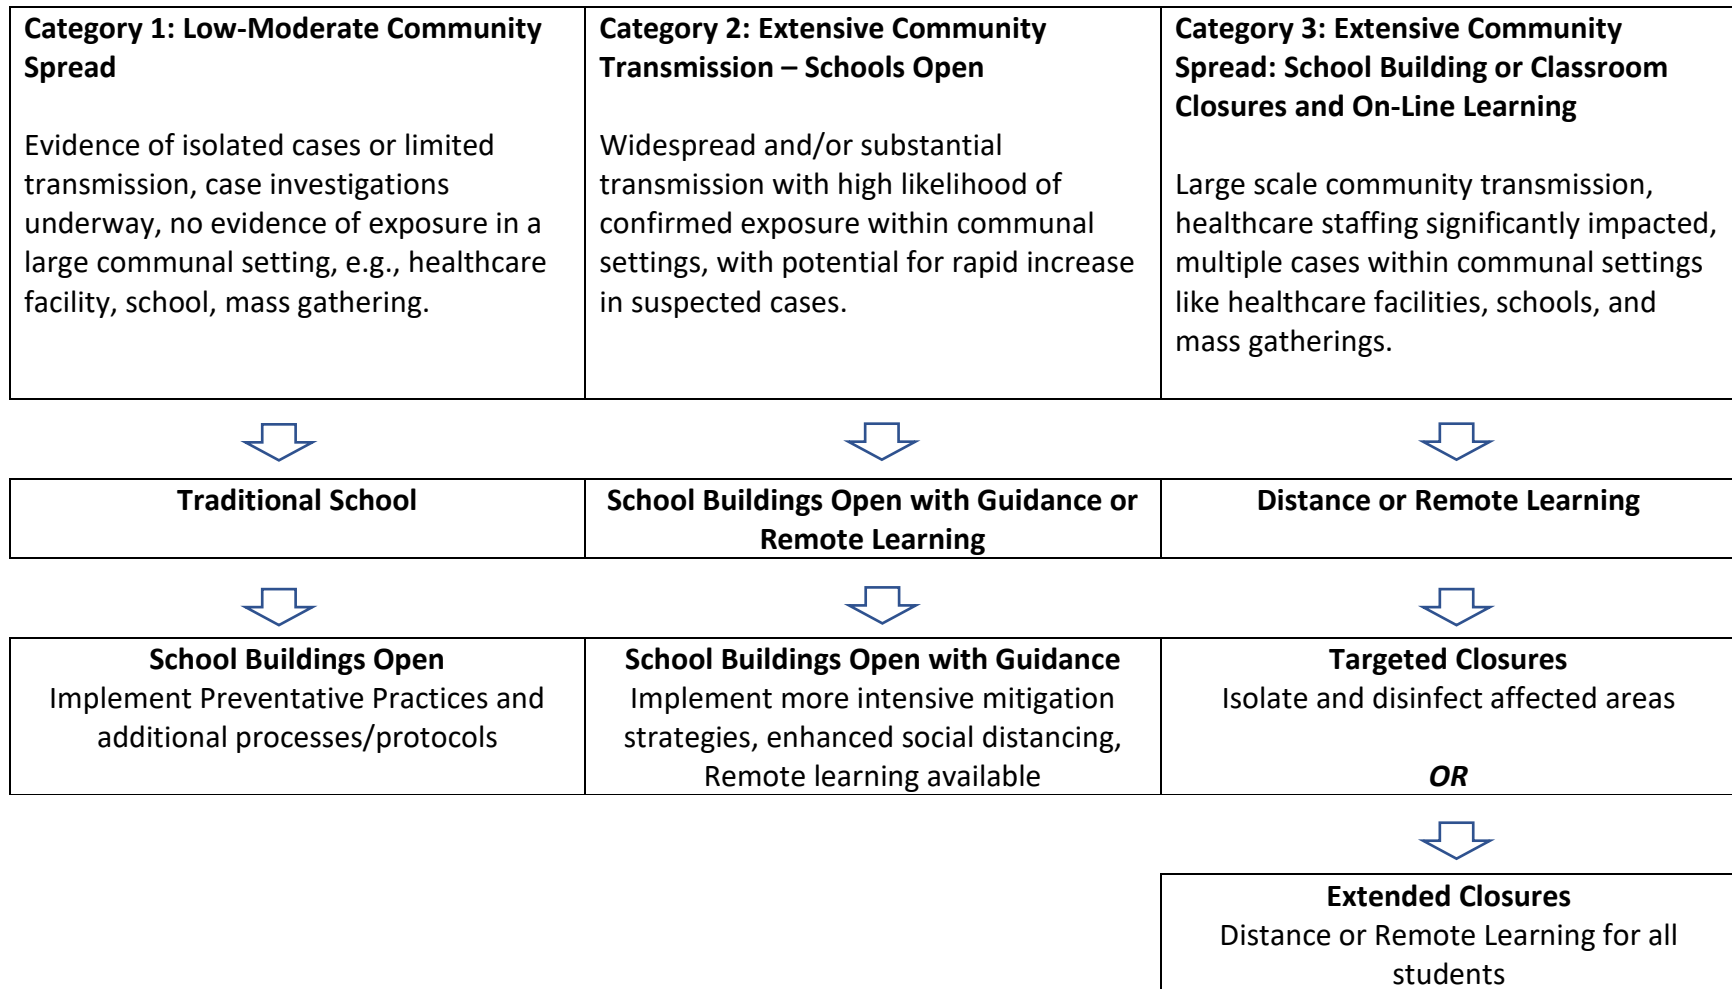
**Category 1: Low-Moderate Community Spread**

Evidence of isolated cases or limited transmission, case investigations underway, no evidence of exposure in a large communal setting, e.g., healthcare facility, school, mass gathering.

**Category 2: Extensive Community Transmission – Schools Open**

Widespread and/or substantial transmission with high likelihood of confirmed exposure within communal settings, with potential for rapid increase in suspected cases.

**Category 3: Extensive Community Spread: School Building or Classroom Closures and On-Line Learning**

Large scale community transmission, healthcare staffing significantly impacted, multiple cases within communal settings like healthcare facilities, schools, and mass gatherings.

**Traditional School**

**School Buildings Open with Guidance or Remote Learning**

**Distance or Remote Learning**

**School Buildings Open**
Implement Preventative Practices and additional processes/protocols

**School Buildings Open with Guidance**
Implement more intensive mitigation strategies, enhanced social distancing, Remote learning available

**Targeted Closures**
Isolate and disinfect affected areas

***OR***

**Extended Closures**
Distance or Remote Learning for all students